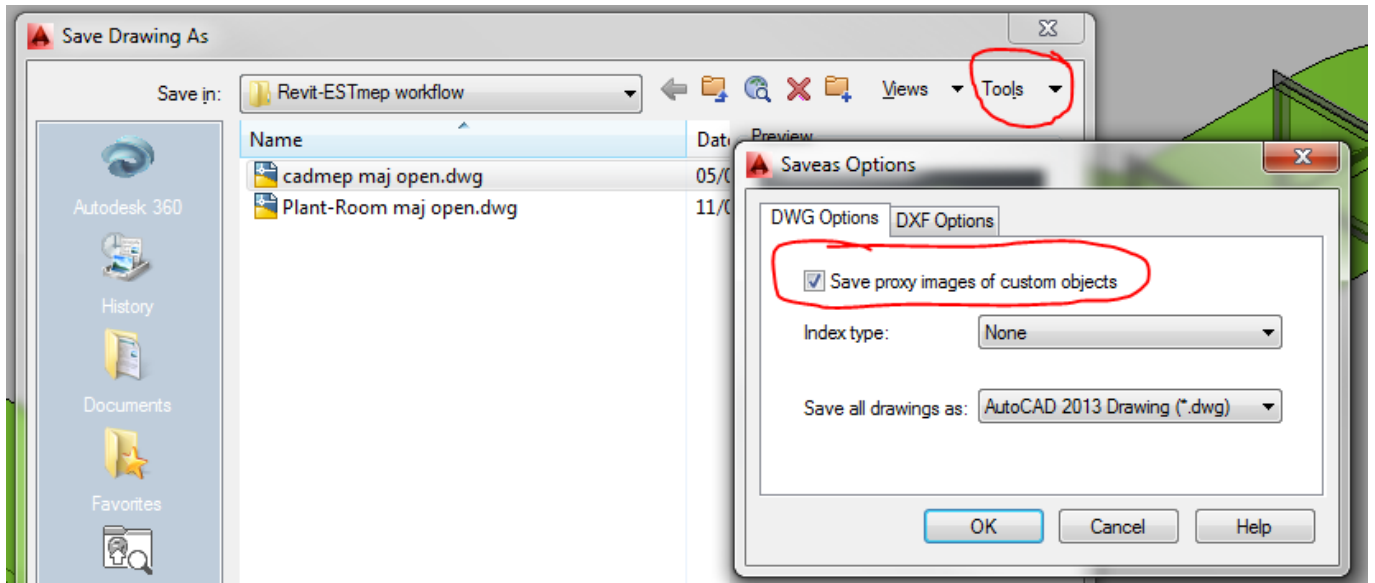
Save Drawing As

Save in: Revit-ESTmep workflow

Views Tools

Autodesk 360

History

Documents

Favorites

Name

Date

Preview

cadmep maj open.dwg 05/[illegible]

Plant-Room maj open.dwg 11/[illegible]

Saveas Options

DWG Options DXF Options

Save proxy images of custom objects

Index type: None

Save all drawings as: AutoCAD 2013 Drawing (*.dwg)

OK Cancel Help